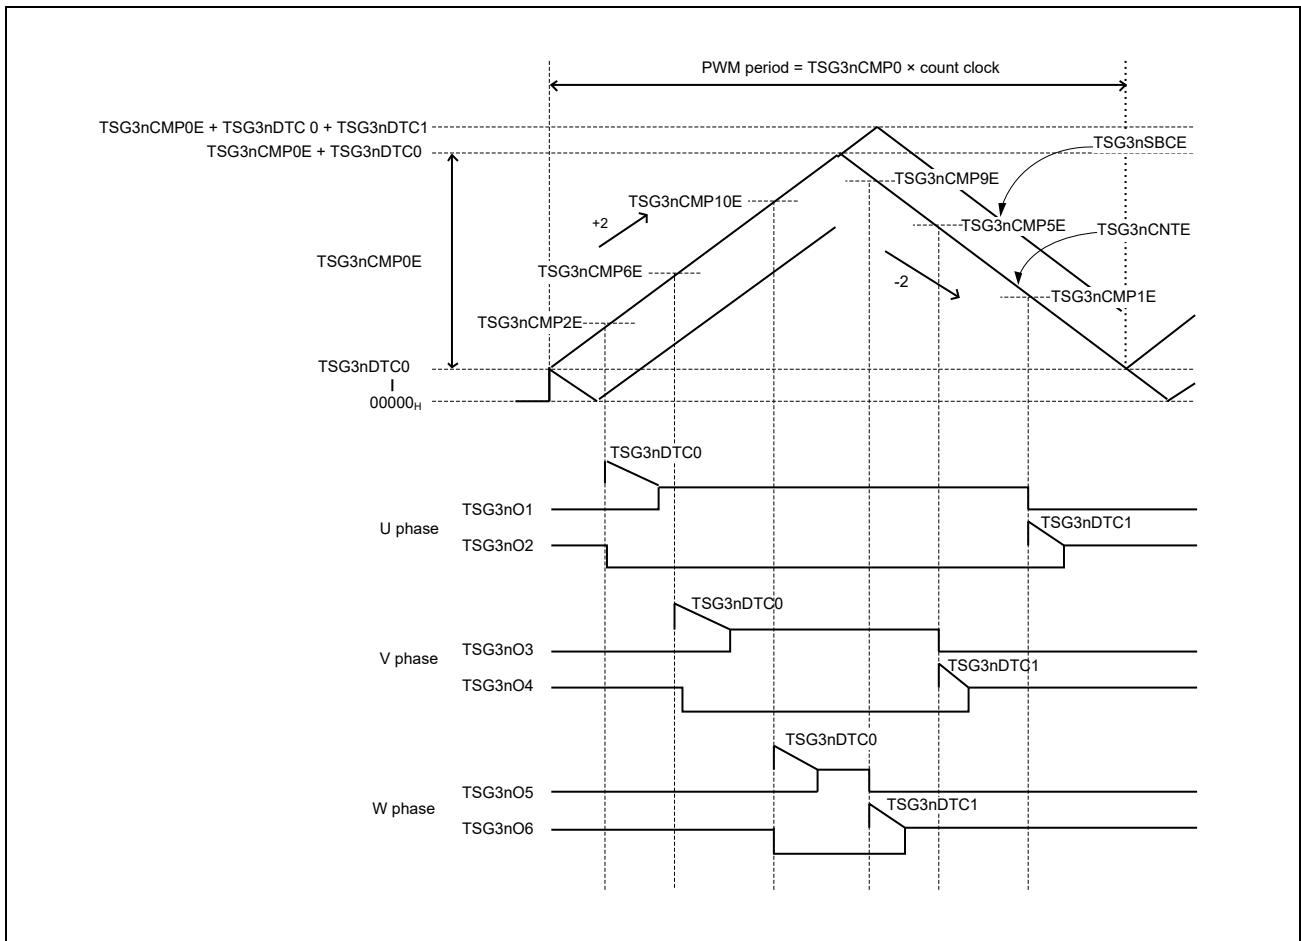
PWM period = TSG3nCMP0 × count clock

TSG3nCMP0E + TSG3nDTC 0 + TSG3nDTC1

TSG3nCMP0E + TSG3nDTC0

TSG3nSBCE

TSG3nCMP9E

TSG3nCMP10E

+2

TSG3nCMP5E

TSG3nCNTE

TSG3nCMP0E

TSG3nCMP6E

-2

TSG3nCMP1E

TSG3nCMP2E

TSG3nDTC0

$00000_H$

TSG3nDTC0

TSG3nO1

U phase

TSG3nDTC1

TSG3nO2

TSG3nDTC0

TSG3nO3

V phase

TSG3nDTC1

TSG3nO4

TSG3nDTC0

TSG3nO5

W phase

TSG3nDTC1

TSG3nO6